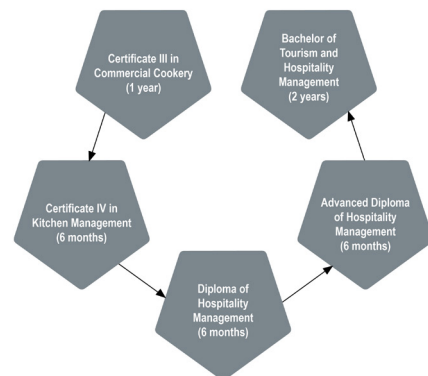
Certificate III in Commercial Cookery (1 year)

Certificate IV in Kitchen Management (6 months)

Diploma of Hospitality Management (6 months)

Advanced Diploma of Hospitality Management (6 months)

Bachelor of Tourism and Hospitality Management (2 years)